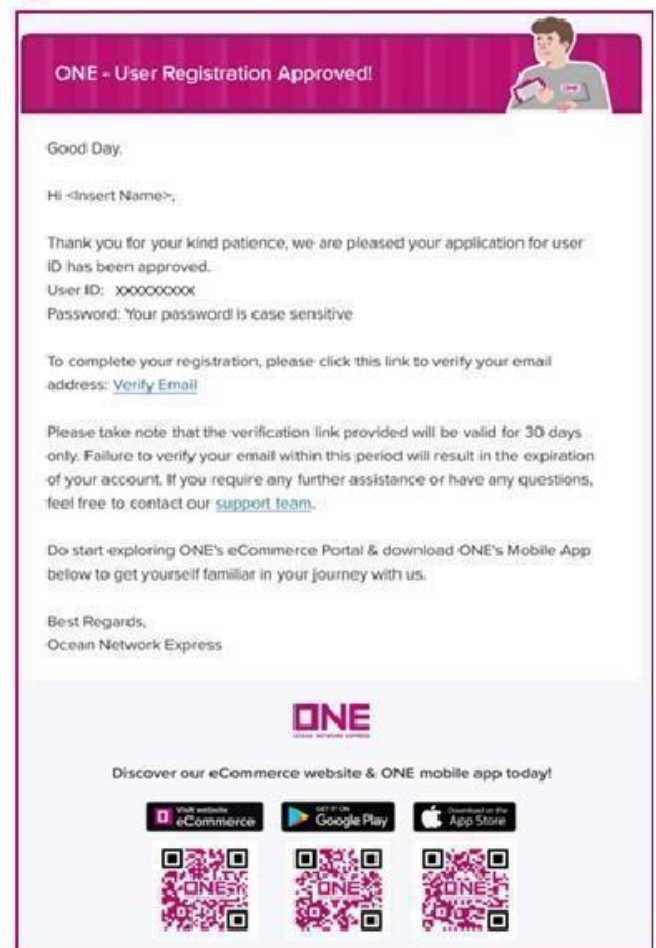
ONE - User Registration Approved!

ONE

Good Day,

Hi <Insert Name>,

Thank you for your kind patience, we are pleased your application for user ID has been approved.
User ID: XXXXXXXXX
Password: Your password is case sensitive

To complete your registration, please click this link to verify your email address: Verify Email

Please take note that the verification link provided will be valid for 30 days only. Failure to verify your email within this period will result in the expiration of your account. If you require any further assistance or have any questions, feel free to contact our support team.

Do start exploring ONE's eCommerce Portal & download ONE's Mobile App below to get yourself familiar in your journey with us.

Best Regards,
Ocean Network Express

ONE
OCEAN NETWORK EXPRESS

Discover our eCommerce website & ONE mobile app today!

Visit website eCommerce

GET IT ON Google Play

Download on the App Store

ONE

ONE

ONE